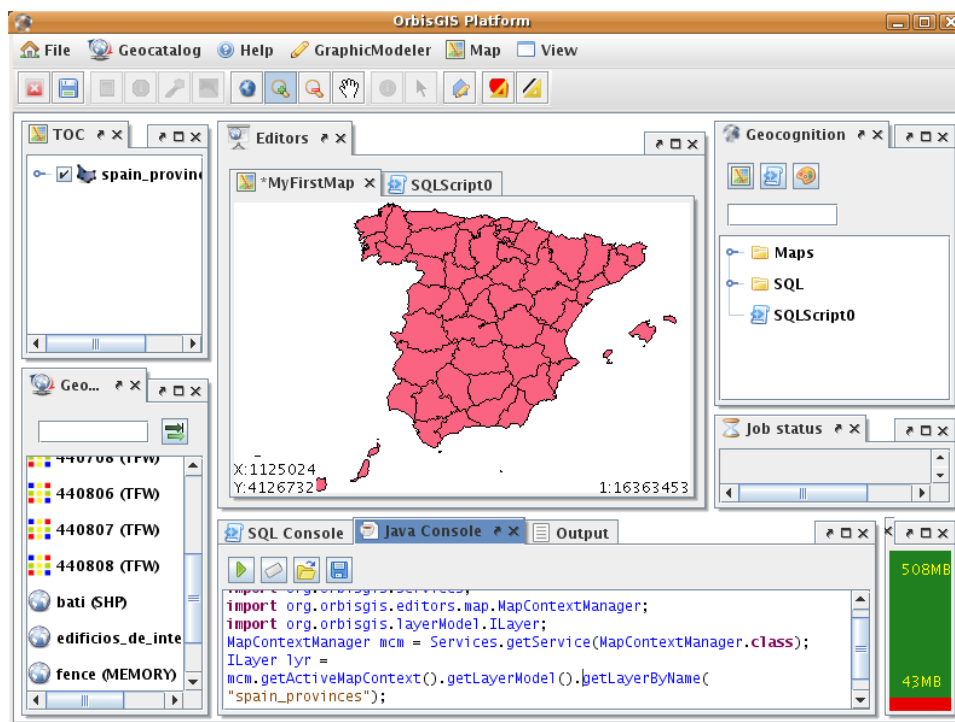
OrbisGIS Platform

File Geocatalog Help GraphicModeler Map View

TOC

spain_provin

Geo...

440708 (TFW)

440806 (TFW)

440807 (TFW)

440808 (TFW)

bati (SHP)

edificios_de_inte

fence (MEMORY)

Editors

*MyFirstMap SQLScript0

X:1125024
Y:4126732

1:16363453

Geocognition

Maps

SQL

SQLScript0

Job status

SQL Console Java Console Output

import org.orbisgis.services;
import org.orbisgis.editors.map.MapContextManager;
import org.orbisgis.layerModel.ILayer;
MapContextManager mcm = Services.getService(MapContextManager.class);
ILayer lyr =
mcm.getActiveMapContext().getLayerModel().getLayerByName(
"spain_provinces");

508MB

43MB